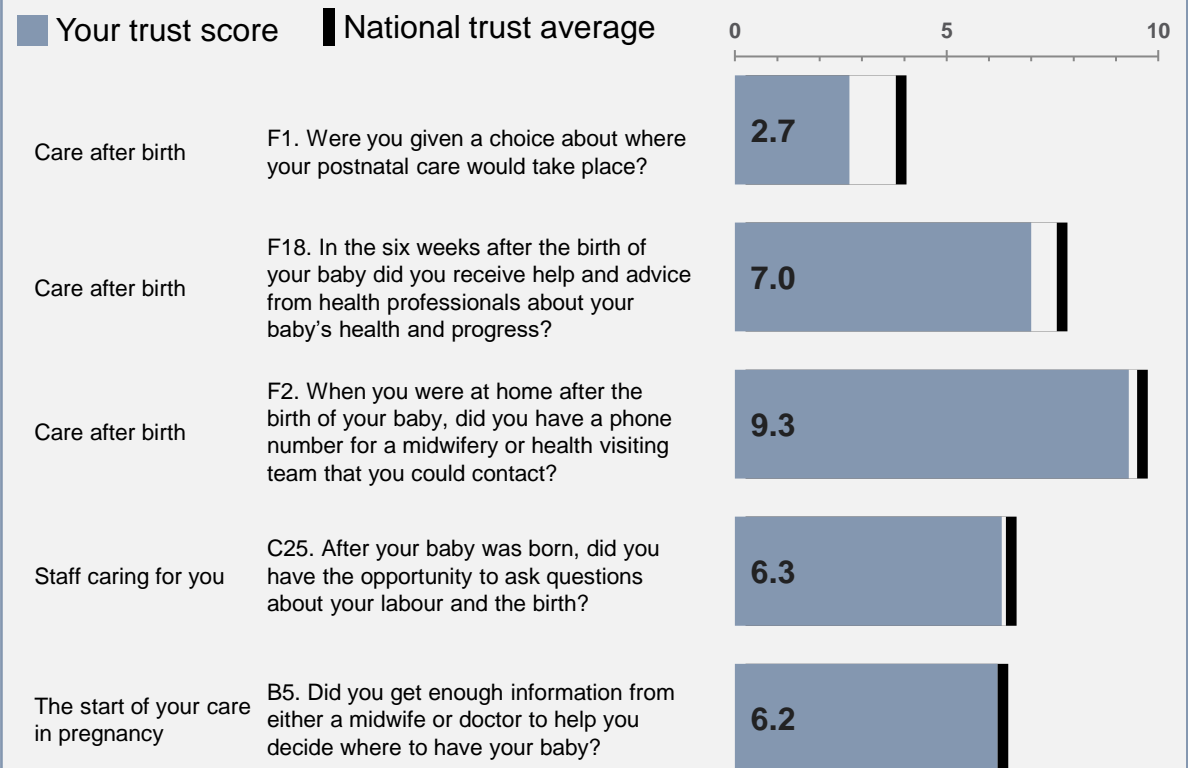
Your trust score National trust average

0 5 10

Care after birth
F1. Were you given a choice about where your postnatal care would take place?
2.7

Care after birth
F18. In the six weeks after the birth of your baby did you receive help and advice from health professionals about your baby's health and progress?
7.0

Care after birth
F2. When you were at home after the birth of your baby, did you have a phone number for a midwifery or health visiting team that you could contact?
9.3

Staff caring for you
C25. After your baby was born, did you have the opportunity to ask questions about your labour and the birth?
6.3

The start of your care in pregnancy
B5. Did you get enough information from either a midwife or doctor to help you decide where to have your baby?
6.2